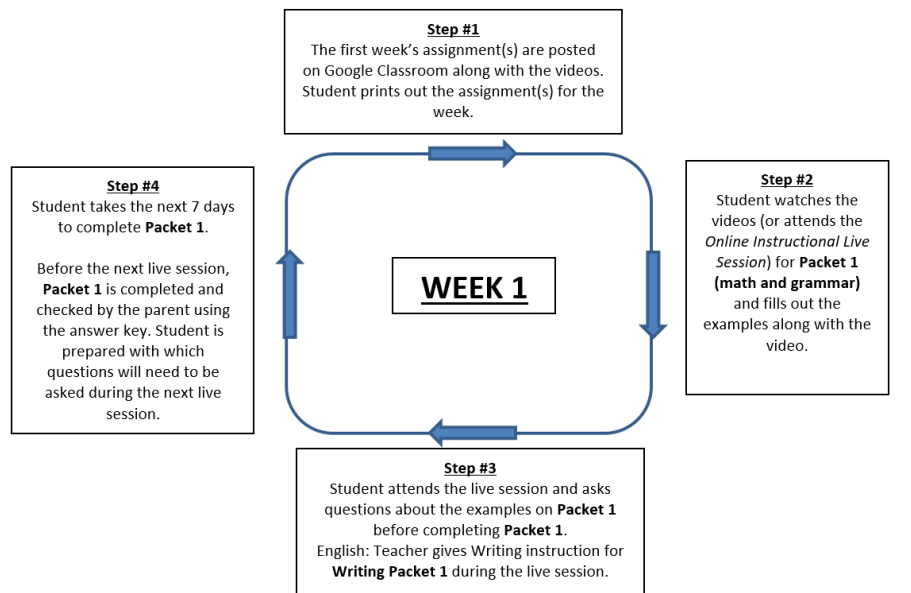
Step #1
The first week's assignment(s) are posted on Google Classroom along with the videos. Student prints out the assignment(s) for the week.

Step #2
Student watches the videos (or attends the *Online Instructional Live Session*) for **Packet 1 (math and grammar)** and fills out the examples along with the video.

WEEK 1

Step #3
Student attends the live session and asks questions about the examples on **Packet 1** before completing **Packet 1**.
English: Teacher gives Writing instruction for **Writing Packet 1** during the live session.

Step #4
Student takes the next 7 days to complete **Packet 1**.

Before the next live session, **Packet 1** is completed and checked by the parent using the answer key. Student is prepared with which questions will need to be asked during the next live session.